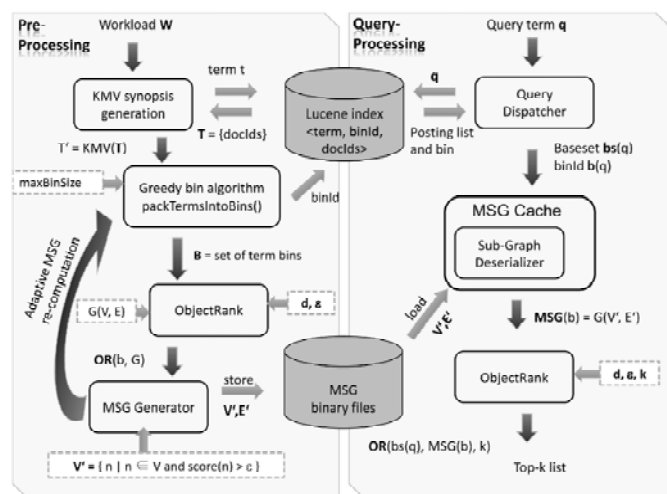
Pre-Processing

Workload **W**

KMV synopsis generation

term t

**T** = {docIds}

T' = KMV(T)

Lucene index <term, binId, docIds>

maxBinSize

Greedy bin algorithm packTermsIntoBins()

binId

**B** = set of term bins

Adaptive MSG re-computation

G(V, E)

ObjectRank

**d, ε**

**OR**(b, G)

MSG Generator

store

**V',E'**

MSG binary files

**V'** = { n | n ∈ V and score(n) > c }

Query-Processing

Query term **q**

**q**

Query Dispatcher

Posting list and bin

Baseset **bs**(q)
binId **b**(q)

MSG Cache

Sub-Graph Deserializer

load

**V',E'**

**MSG**(b) = G(V', E')

ObjectRank

**d, ε, k**

**OR**(bs(q), MSG(b), k)

Top-k list